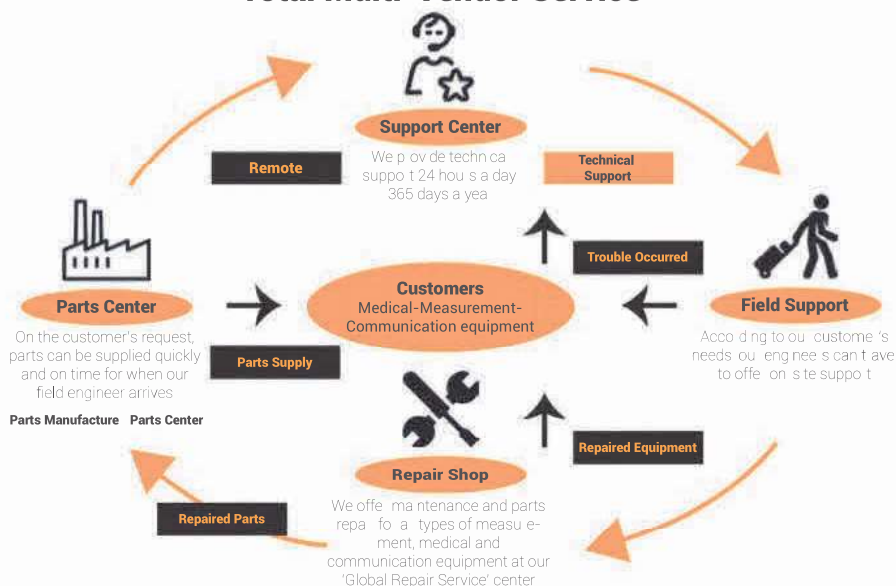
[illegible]

Support Center

We p ov de techn ca suppo t 24 hou s a day 365 days a yea

Remote

Technical Support

Trouble Occurred

Field Support

Acco d ng to ou custome 's needs ou eng nee s can t ave to offe on s te suppo t

Customers
Medical-Measurement-Communication equipment

Parts Center

On the customer's request, parts can be supplied quickly and on time for when our field engineer arrives

Parts Manufacture Parts Center

Parts Supply

Repaired Equipment

Repair Shop

We offe ma ntenance and parts repa fo a types of measu e-ment, medical and communication equipment at our 'Global Repair Service' center

Repaired Parts